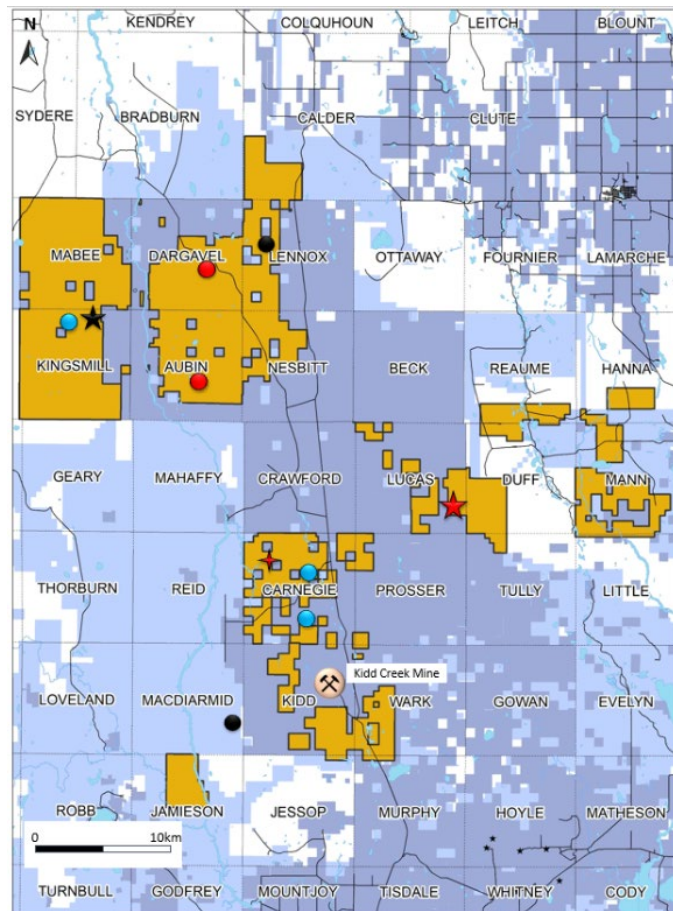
N
KENDREY
COLQUHOUN
LEITCH
BLOUNT
SYDERE
BRADBURN
CALDER
CLUTE
MABEE
DARGAVEL
LENNOX
OTTAWAY
FOURNIER
LAMARCHE
KINGSMILL
AUBIN
NESBITT
BECK
REAUME
HANNA
GEARY
MAHAFFY
CRAWFORD
LUCAS
DUFF
MANN
THORBURN
REID
CARNEGIE
PROSSER
TULLY
LITTLE
Kidd Creek Mine
LOVELAND
MACDIARMID
KIDD
WARK
GOWAN
EVELYN
ROBB
JAMIESON
JESSOP
MURPHY
HOYLE
MATHESON
0
10km
TURNBULL
GODFREY
MOUNTJOY
TISDALE
WHITNEY
CODY